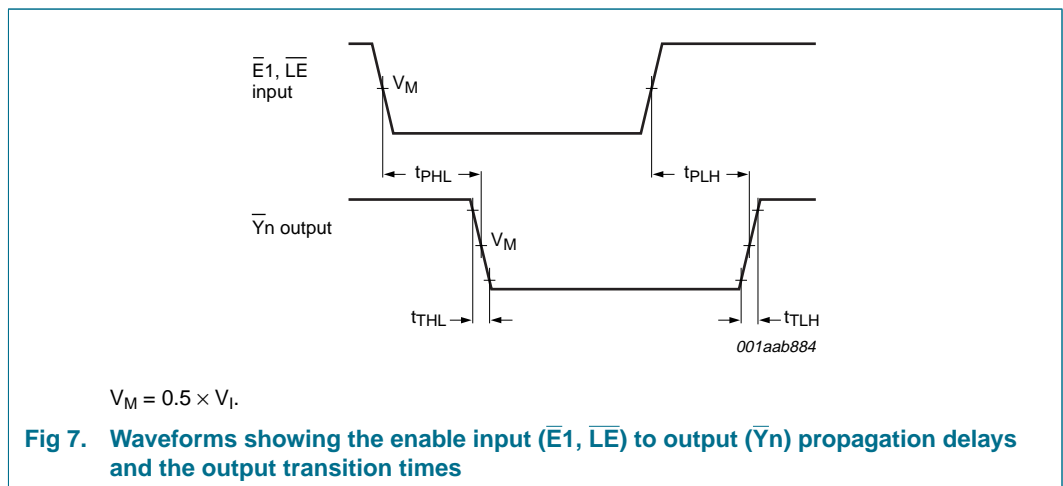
$\overline{E}1$, $\overline{LE}$ input

$V_M$

$t_{PHL}$

$t_{PLH}$

$\overline{Y}n$ output

$V_M$

$t_{THL}$

$t_{TLH}$

001aab884

$V_M = 0.5 \times V_I$.

Fig 7. Waveforms showing the enable input ($\overline{E}1$, $\overline{LE}$) to output ($\overline{Y}n$) propagation delays and the output transition times